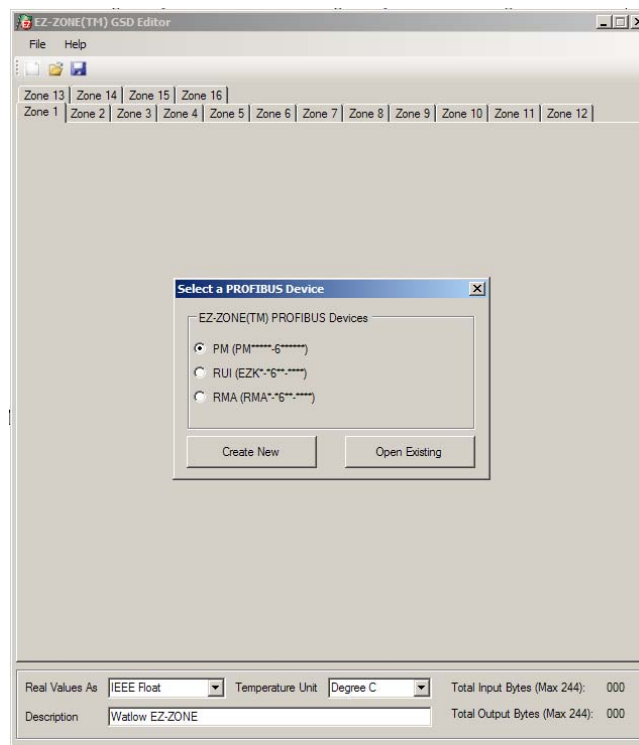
EZ-ZONE(TM) GSD Editor

File Help

Zone 13 | Zone 14 | Zone 15 | Zone 16
Zone 1 | Zone 2 | Zone 3 | Zone 4 | Zone 5 | Zone 6 | Zone 7 | Zone 8 | Zone 9 | Zone 10 | Zone 11 | Zone 12

Select a PROFIBUS Device

EZ-ZONE(TM) PROFIBUS Devices

PM (PM******-6*******)

RUI (EZK*-*6**-****)

RMA (RMA*-*6**-****)

Create New

Open Existing

Real Values As IEEE Float

Temperature Unit Degree C

Total Input Bytes (Max 244): 000

Description Watlow EZ-ZONE

Total Output Bytes (Max 244): 000